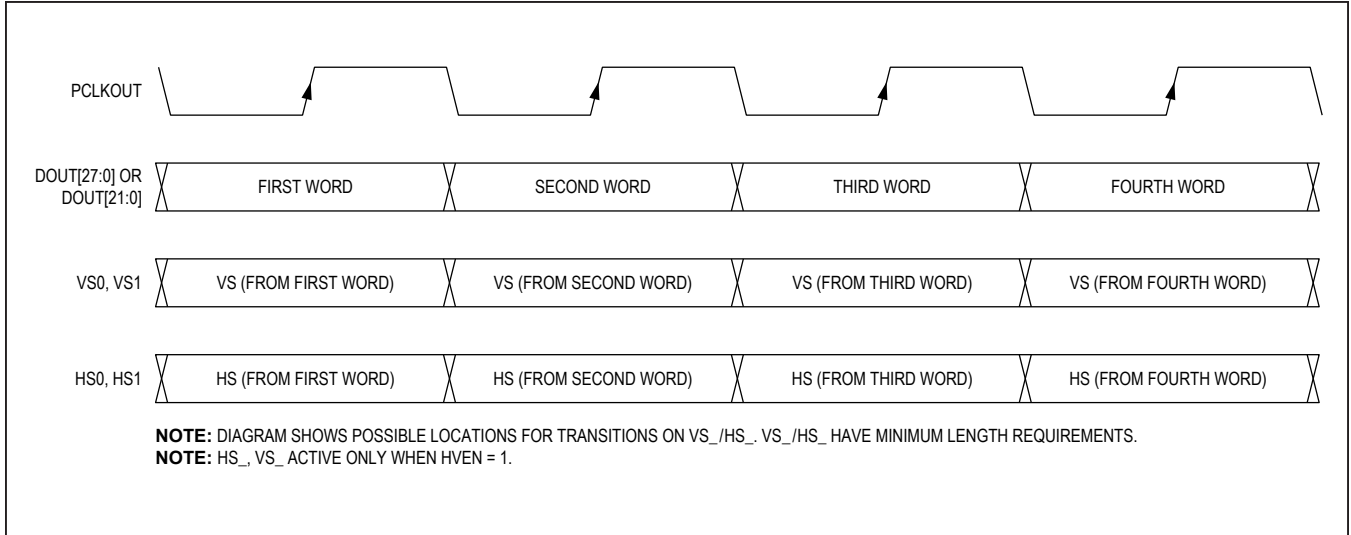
PCLKOUT

DOUT[27:0] OR DOUT[21:0]

FIRST WORD

SECOND WORD

THIRD WORD

FOURTH WORD

VS0, VS1

VS (FROM FIRST WORD)

VS (FROM SECOND WORD)

VS (FROM THIRD WORD)

VS (FROM FOURTH WORD)

HS0, HS1

HS (FROM FIRST WORD)

HS (FROM SECOND WORD)

HS (FROM THIRD WORD)

HS (FROM FOURTH WORD)

**NOTE:** DIAGRAM SHOWS POSSIBLE LOCATIONS FOR TRANSITIONS ON VS_/HS_. VS_/HS_ HAVE MINIMUM LENGTH REQUIREMENTS.
**NOTE:** HS_, VS_ ACTIVE ONLY WHEN HVEN = 1.